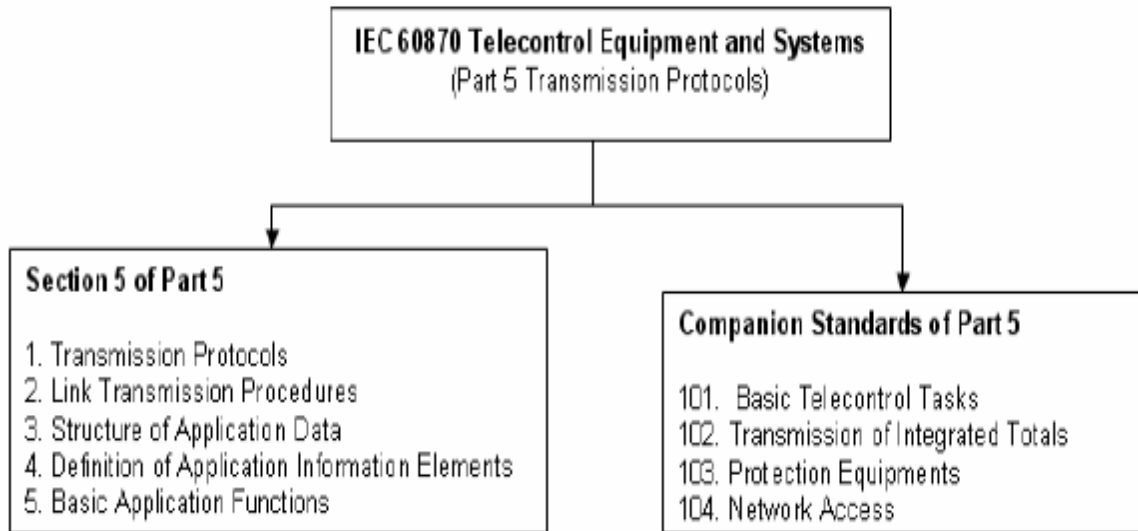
IEC 60870 Telecontrol Equipment and Systems
(Part 5 Transmission Protocols)

Section 5 of Part 5

1. Transmission Protocols
2. Link Transmission Procedures
3. Structure of Application Data
4. Definition of Application Information Elements
5. Basic Application Functions

Companion Standards of Part 5

101. Basic Telecontrol Tasks
102. Transmission of Integrated Totals
103. Protection Equipments
104. Network Access